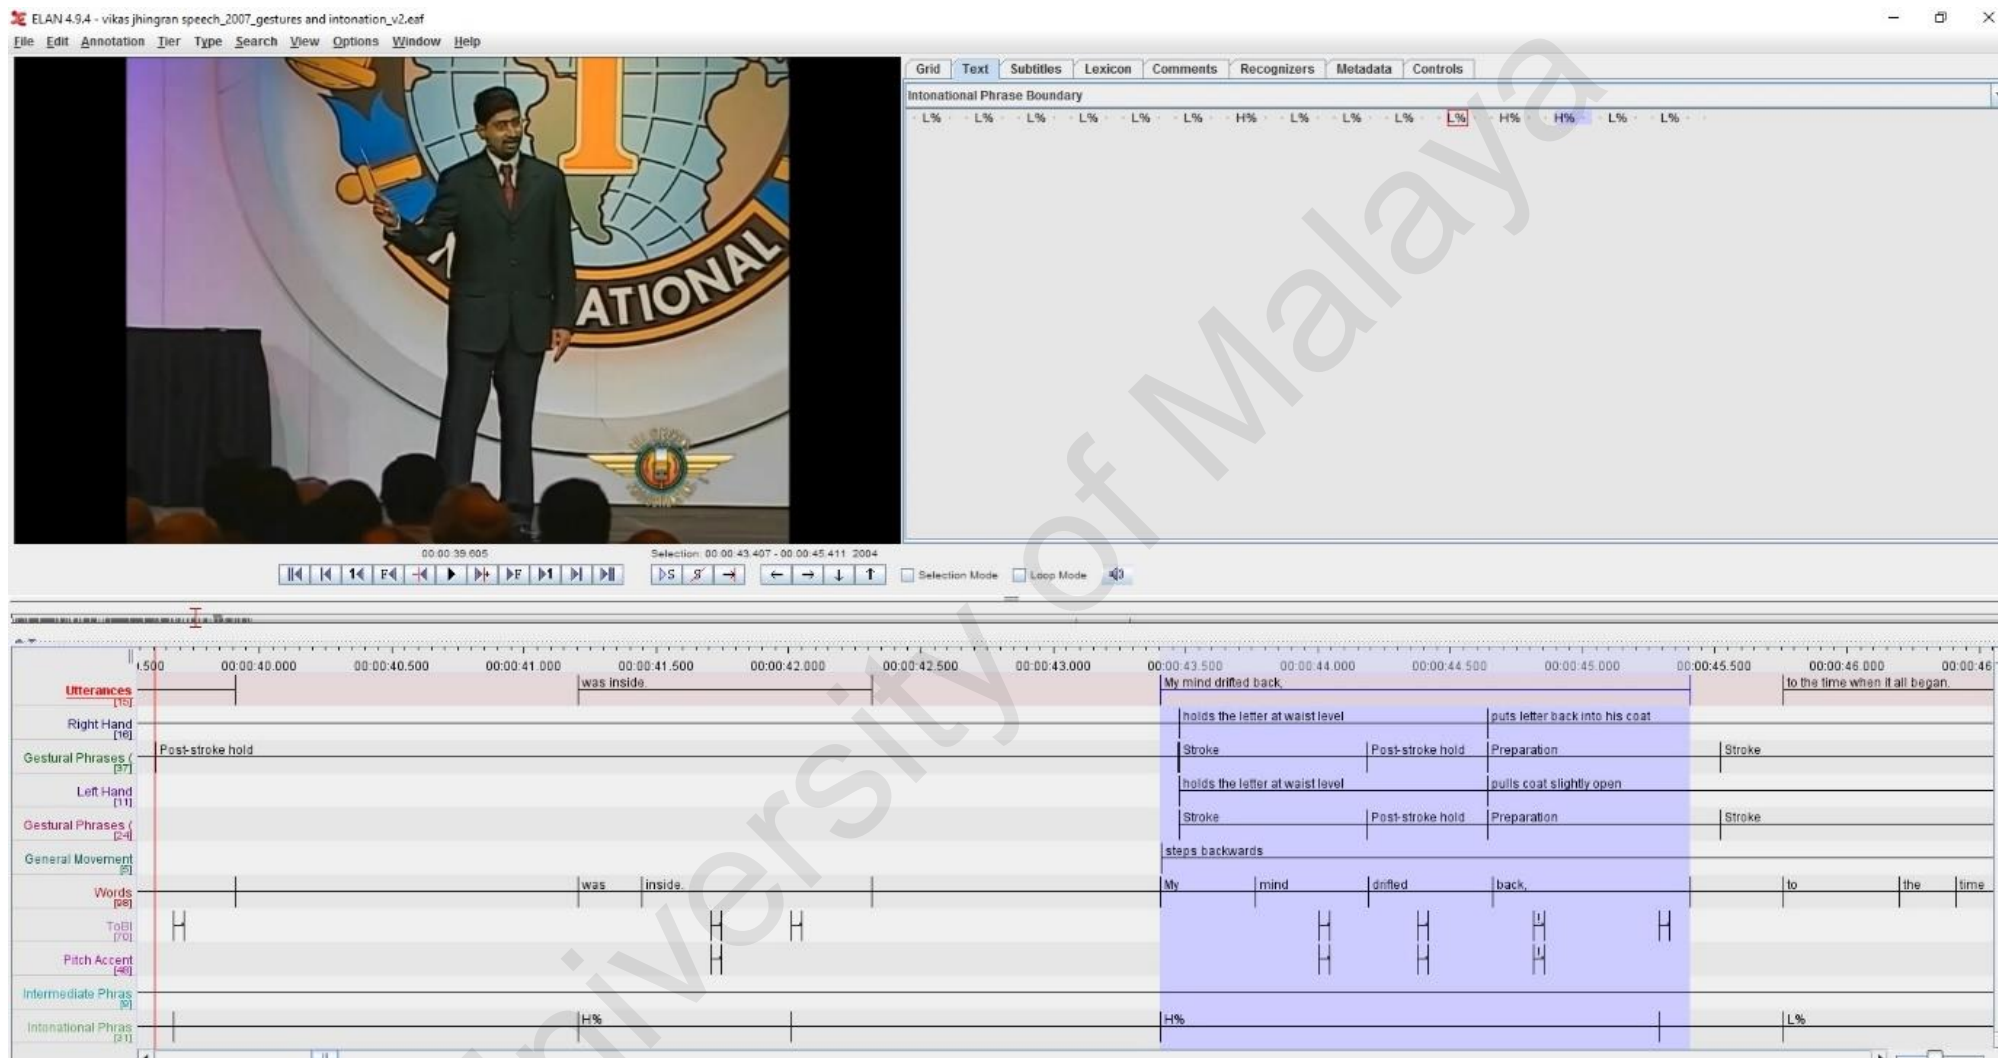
ELAN 4.9.4 - vikas jhingran speech_2007_gestures and intonation_v2.eaf

File Edit Annotation Tier Type Search View Options Window Help

ATIONAL

Grid Text Subtitles Lexicon Comments Recognizers Metadata Controls

Intonational Phrase Boundary

L% L% L% L% L% L% H% L% L% L% L% H% H% L% L%

00:00:39.605

Selection: 00:00:43.407 - 00:00:45.411 2004

Selection Mode Loop Mode

1.500 00:00:40.000 00:00:40.500 00:00:41.000 00:00:41.500 00:00:42.000 00:00:42.500 00:00:43.000 00:00:43.500 00:00:44.000 00:00:44.500 00:00:45.000 00:00:45.500 00:00:46.000 00:00:46

Utterances [15] was inside. My mind drifted back, to the time when it all began.

Right Hand [16] holds the letter at waist level puts letter back into his coat

Gestural Phrases ( [37] Post-stroke hold Stroke Post-stroke hold Preparation Stroke

Left Hand [11] holds the letter at waist level pulls coat slightly open

Gestural Phrases ( [24] Stroke Post-stroke hold Preparation Stroke

General Movement [5] steps backwards

Words [98] was inside. My mind drifted back, to the time

ToBI [70]

Pitch Accent [48]

Intermediate Phras [0]

Intonational Phras [31] H% H% L%

University of Malaya